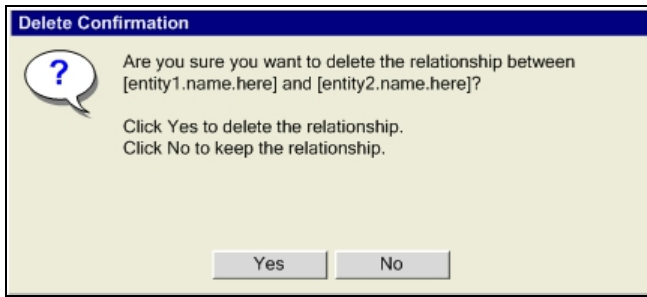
Delete Confirmation

?

Are you sure you want to delete the relationship between [entity1.name.here] and [entity2.name.here]?

Click Yes to delete the relationship.
Click No to keep the relationship.

Yes No